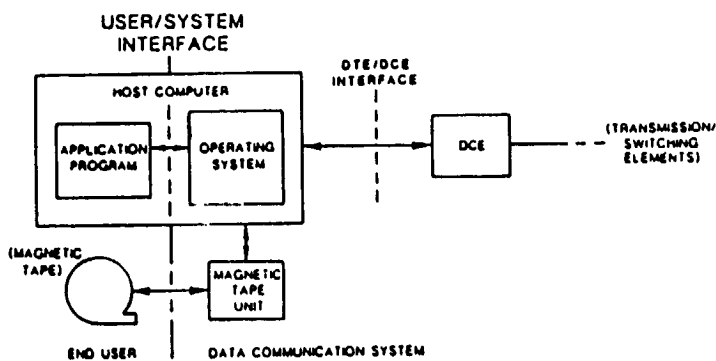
USER/SYSTEM INTERFACE

DTE/DCE INTERFACE

HOST COMPUTER

APPLICATION PROGRAM

OPERATING SYSTEM

DCE

(TRANSMISSION/ SWITCHING ELEMENTS)

(MAGNETIC TAPE)

MAGNETIC TAPE UNIT

END USER

DATA COMMUNICATION SYSTEM